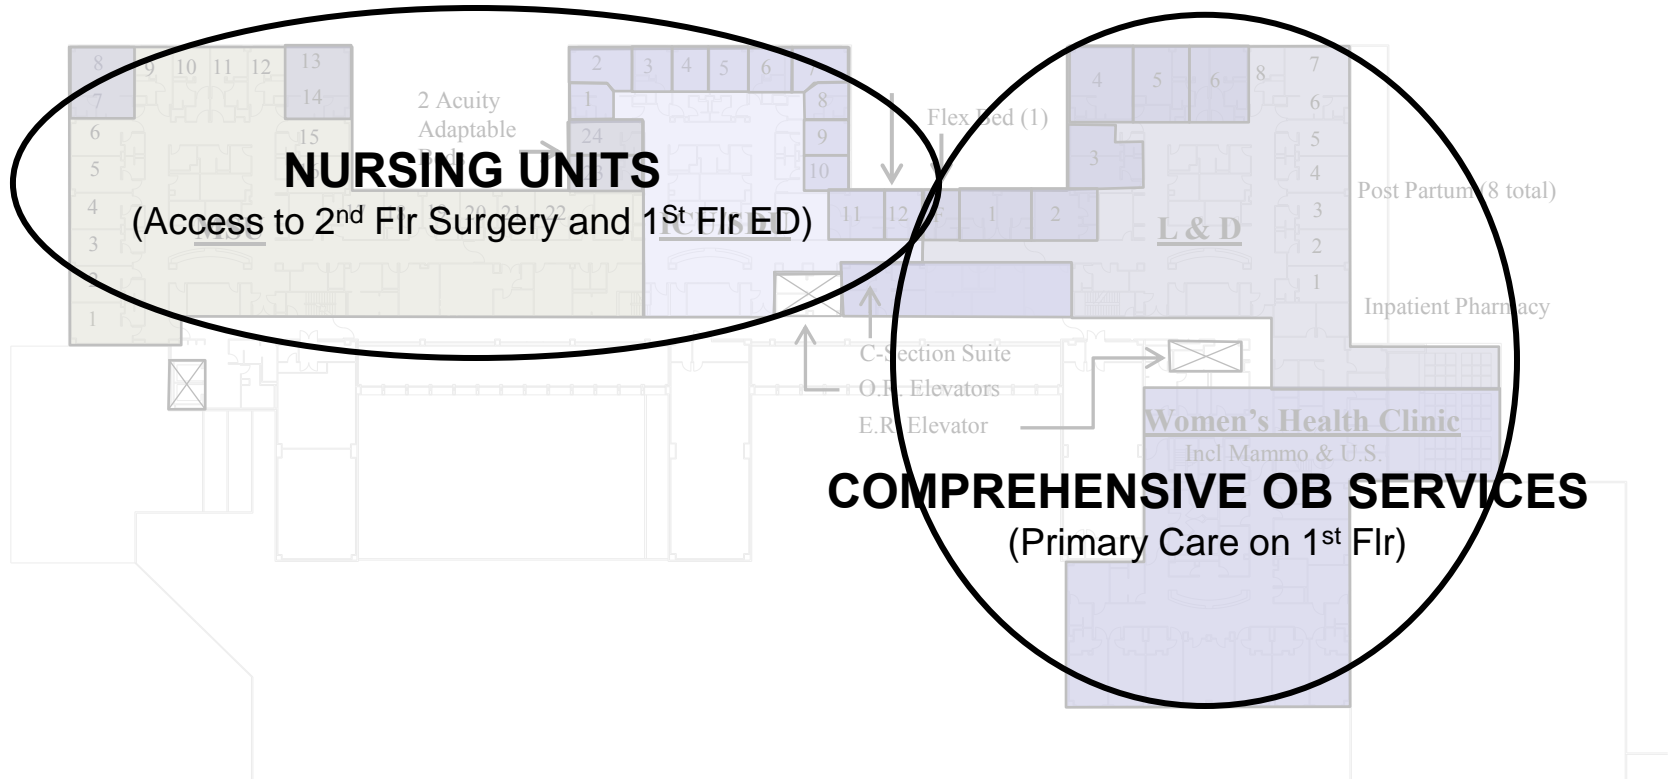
8
9
10
11
12
13
7
14
6
15
5
4
3
1
2 Acuity Adaptable
2
3
4
5
6
7
1
8
24
9
10
11
12
Flex Bed (1)
1
2
4
5
6
8
7
6
5
4
3
2
1
3
NURSING UNITS
(Access to $2^{nd}$ Flr Surgery and $1^{St}$ Flr ED)
19
20
21
22
L & D
Post Partum (8 total)
Inpatient Pharmacy
C-Section Suite
O.R. Elevators
E.R. Elevator
Women's Health Clinic
Incl Mammo & U.S.
COMPREHENSIVE OB SERVICES
(Primary Care on $1^{st}$ Flr)